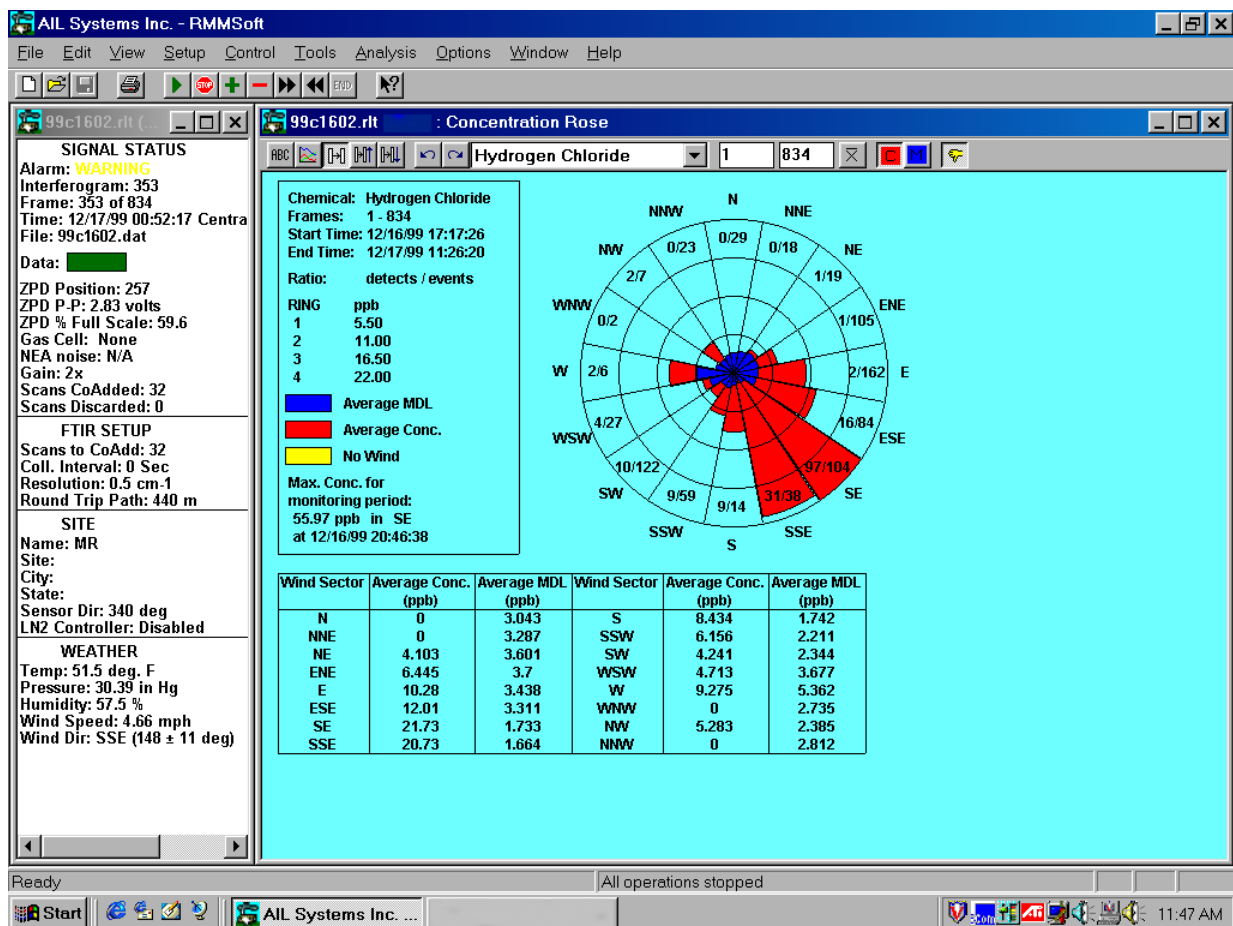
AIL Systems Inc. - RMMSoft

File Edit View Setup Control Tools Analysis Options Window Help

99c1602.rlt (...

SIGNAL STATUS
Alarm: WARNING
Interferogram: 353
Frame: 353 of 834
Time: 12/17/99 00:52:17 Centra
File: 99c1602.dat

Data:

ZPD Position: 257
ZPD P-P: 2.83 volts
ZPD % Full Scale: 59.6
Gas Cell: None
NEA noise: N/A
Gain: 2x
Scans CoAdded: 32
Scans Discarded: 0

FTIR SETUP
Scans to CoAdd: 32
Coll. Interval: 0 Sec
Resolution: 0.5 cm-1
Round Trip Path: 440 m

SITE
Name: MR
Site:
City:
State:
Sensor Dir: 340 deg
LN2 Controller: Disabled

WEATHER
Temp: 51.5 deg. F
Pressure: 30.39 in Hg
Humidity: 57.5 %
Wind Speed: 4.66 mph
Wind Dir: SSE (148 ± 11 deg)

99c1602.rlt : Concentration Rose

ABC Hydrogen Chloride 1 834

Chemical: Hydrogen Chloride
Frames: 1 - 834
Start Time: 12/16/99 17:17:26
End Time: 12/17/99 11:26:20

Ratio: detects / events

| RING | ppb |
|---|---|
| 1 | 5.50 |
| 2 | 11.00 |
| 3 | 16.50 |
| 4 | 22.00 |

Average MDL
Average Conc.
No Wind

Max. Conc. for monitoring period:
55.97 ppb in SE
at 12/16/99 20:46:38

N NNE NE ENE E ESE SE SSE S SSW SW WSW W WNW NW NNW
0/29 0/18 1/19 1/105 2/162 16/84 97/104 31/38 9/14 9/59 10/122 4/27 2/6 0/2 2/7 0/23

| Wind Sector | Average Conc. (ppb) | Average MDL (ppb) | Wind Sector | Average Conc. (ppb) | Average MDL (ppb) |
|---|---|---|---|---|---|
| N | 0 | 3.043 | S | 8.434 | 1.742 |
| NNE | 0 | 3.287 | SSW | 6.156 | 2.211 |
| NE | 4.103 | 3.601 | SW | 4.241 | 2.344 |
| ENE | 6.445 | 3.7 | WSW | 4.713 | 3.677 |
| E | 10.28 | 3.438 | W | 9.275 | 5.362 |
| ESE | 12.01 | 3.311 | WNW | 0 | 2.735 |
| SE | 21.73 | 1.733 | NW | 5.283 | 2.385 |
| SSE | 20.73 | 1.664 | NNW | 0 | 2.812 |

Ready
All operations stopped

Start
AIL Systems Inc. ...
11:47 AM